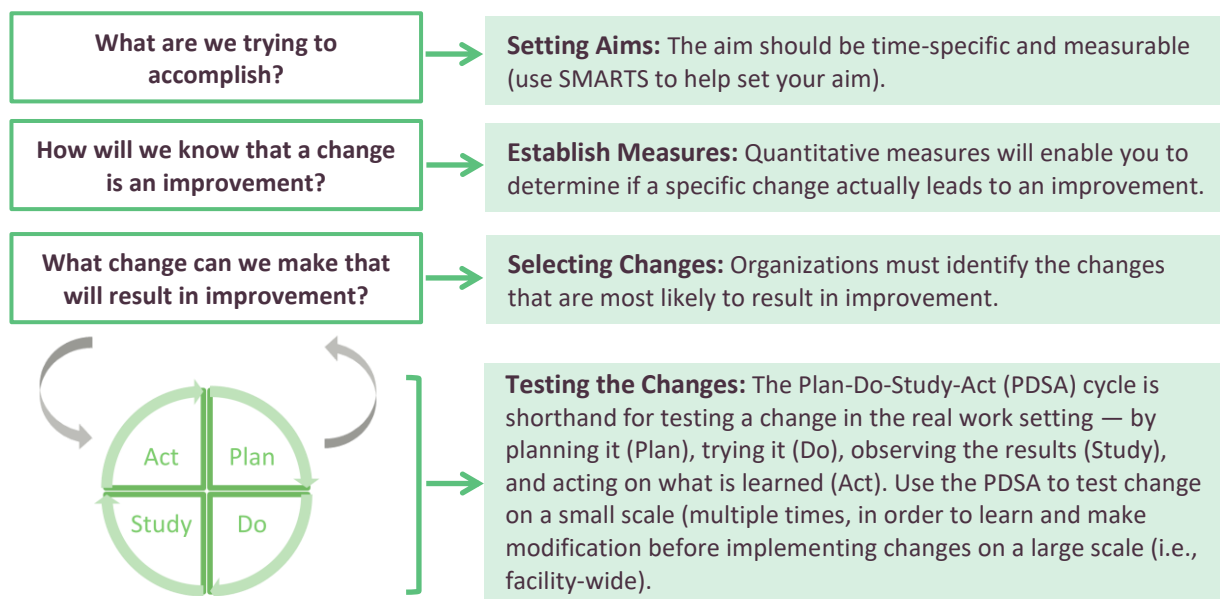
What are we trying to accomplish?

Setting Aims: The aim should be time-specific and measurable (use SMARTS to help set your aim).

How will we know that a change is an improvement?

Establish Measures: Quantitative measures will enable you to determine if a specific change actually leads to an improvement.

What change can we make that will result in improvement?

Selecting Changes: Organizations must identify the changes that are most likely to result in improvement.

Act

Plan

Study

Do

Testing the Changes: The Plan-Do-Study-Act (PDSA) cycle is shorthand for testing a change in the real work setting — by planning it (Plan), trying it (Do), observing the results (Study), and acting on what is learned (Act). Use the PDSA to test change on a small scale (multiple times, in order to learn and make modification before implementing changes on a large scale (i.e., facility-wide).